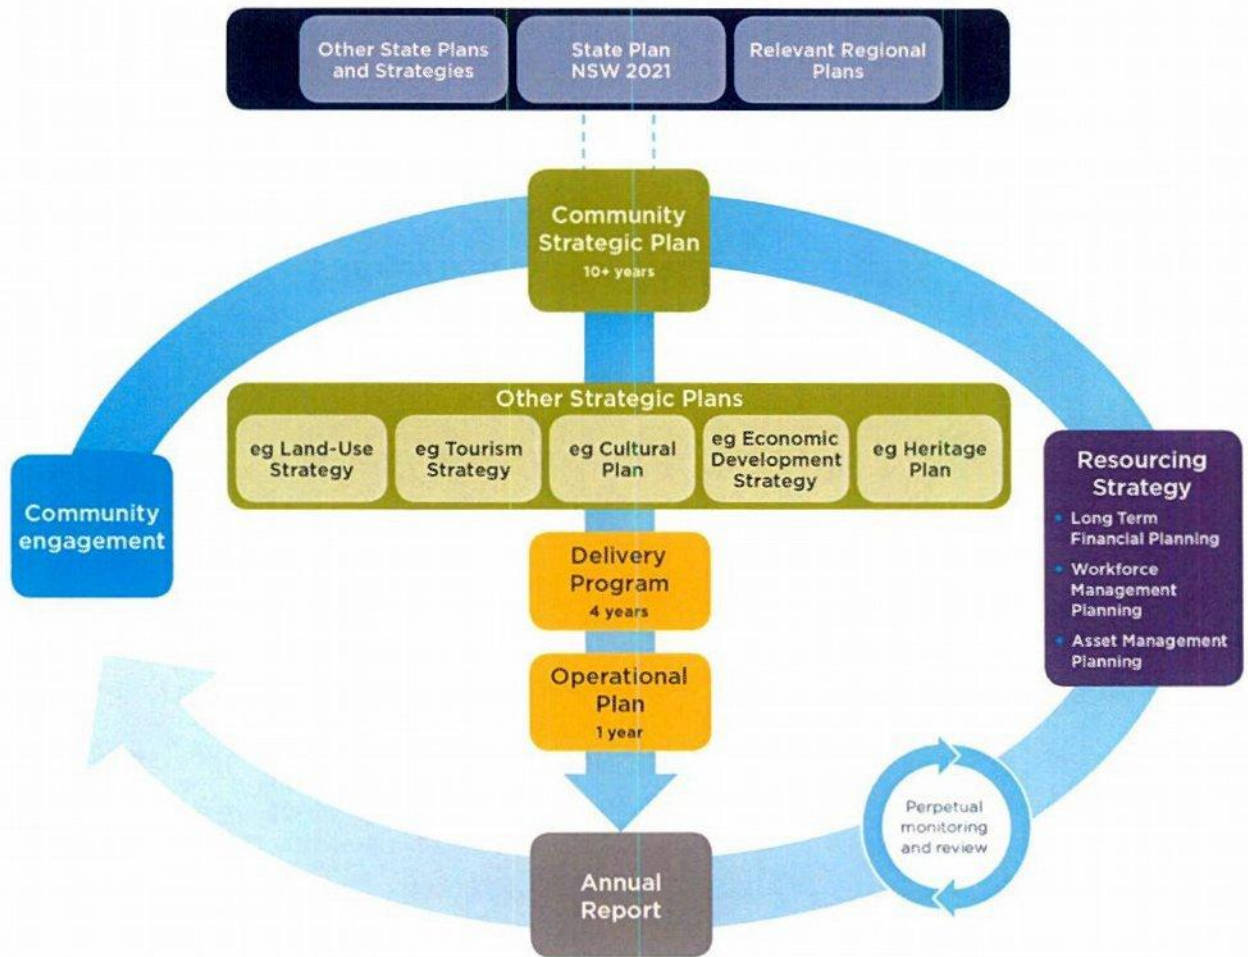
Other State Plans and Strategies

State Plan NSW 2021

Relevant Regional Plans

Community Strategic Plan
10+ years

Other Strategic Plans

eg Land-Use Strategy

eg Tourism Strategy

eg Cultural Plan

eg Economic Development Strategy

eg Heritage Plan

Community engagement

Resourcing Strategy
• Long Term Financial Planning
• Workforce Management Planning
• Asset Management Planning

Delivery Program
4 years

Operational Plan
1 year

Perpetual monitoring and review

Annual Report